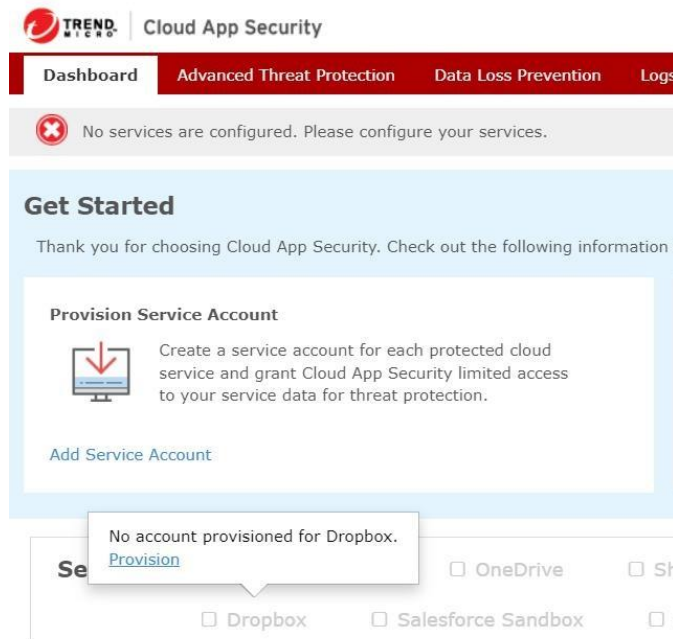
TREND MICRO Cloud App Security

Dashboard Advanced Threat Protection Data Loss Prevention Logs

No services are configured. Please configure your services.

Get Started

Thank you for choosing Cloud App Security. Check out the following information

Provision Service Account

Create a service account for each protected cloud service and grant Cloud App Security limited access to your service data for threat protection.

Add Service Account

No account provisioned for Dropbox.
Provision

Se

☐ OneDrive ☐ Sh

☐ Dropbox ☐ Salesforce Sandbox ☐